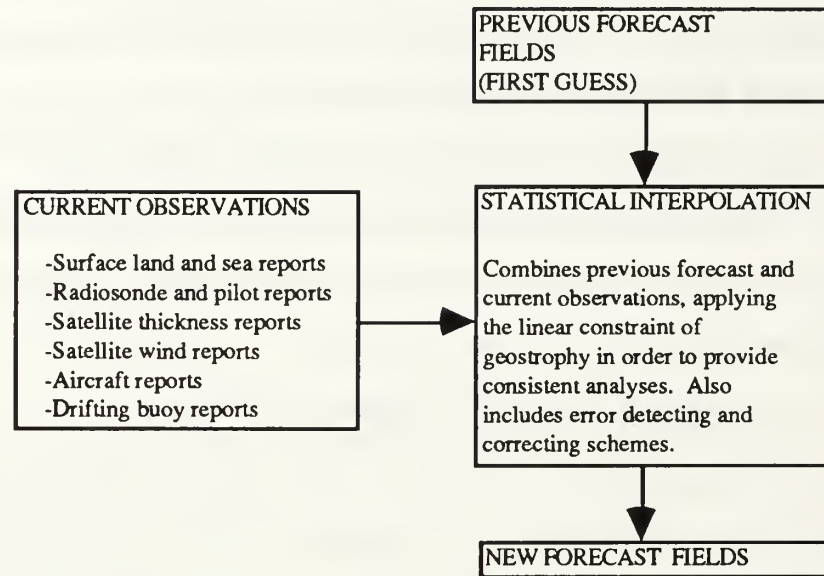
PREVIOUS FORECAST FIELDS (FIRST GUESS)

CURRENT OBSERVATIONS

-Surface land and sea reports
-Radiosonde and pilot reports
-Satellite thickness reports
-Satellite wind reports
-Aircraft reports
-Drifting buoy reports

STATISTICAL INTERPOLATION

Combines previous forecast and current observations, applying the linear constraint of geostrophy in order to provide consistent analyses. Also includes error detecting and correcting schemes.

NEW FORECAST FIELDS